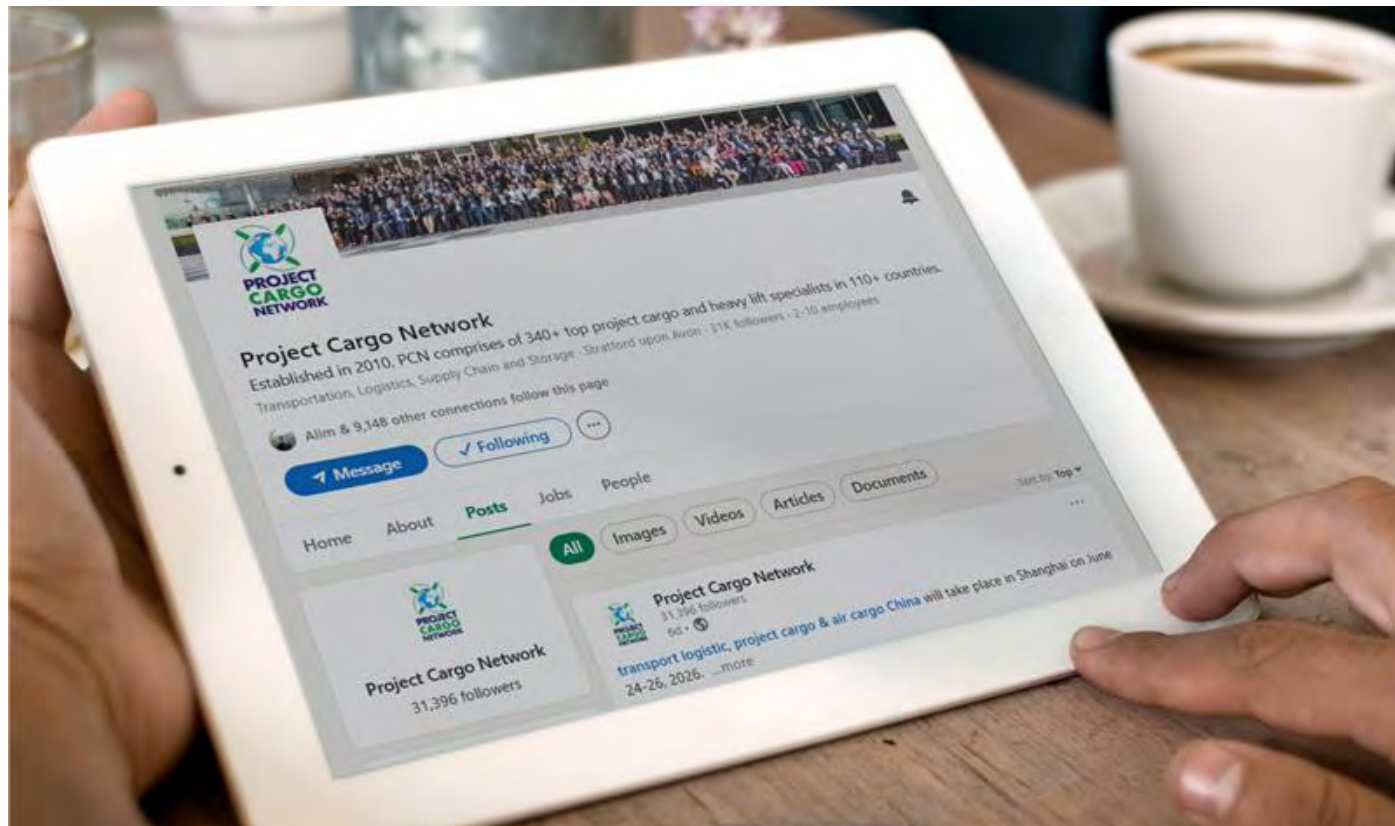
PROJECT CARGO NETWORK

Project Cargo Network
Established in 2010, PCN comprises of 340+ top project cargo and heavy lift specialists in 110+ countries.
Transportation, Logistics, Supply Chain and Storage · Stratford upon Avon · 31K followers · 2-10 employees

Alim & 9,148 other connections follow this page

Message
✓ Following
···

Home About Posts Jobs People

All Images Videos Articles Documents

Sort by: Top

···

PROJECT CARGO NETWORK
Project Cargo Network
31,396 followers

PROJECT CARGO NETWORK
Project Cargo Network
31,396 followers
6d ·

transport logistic, project cargo & air cargo China will take place in Shanghai on June 24-26, 2026. ...more